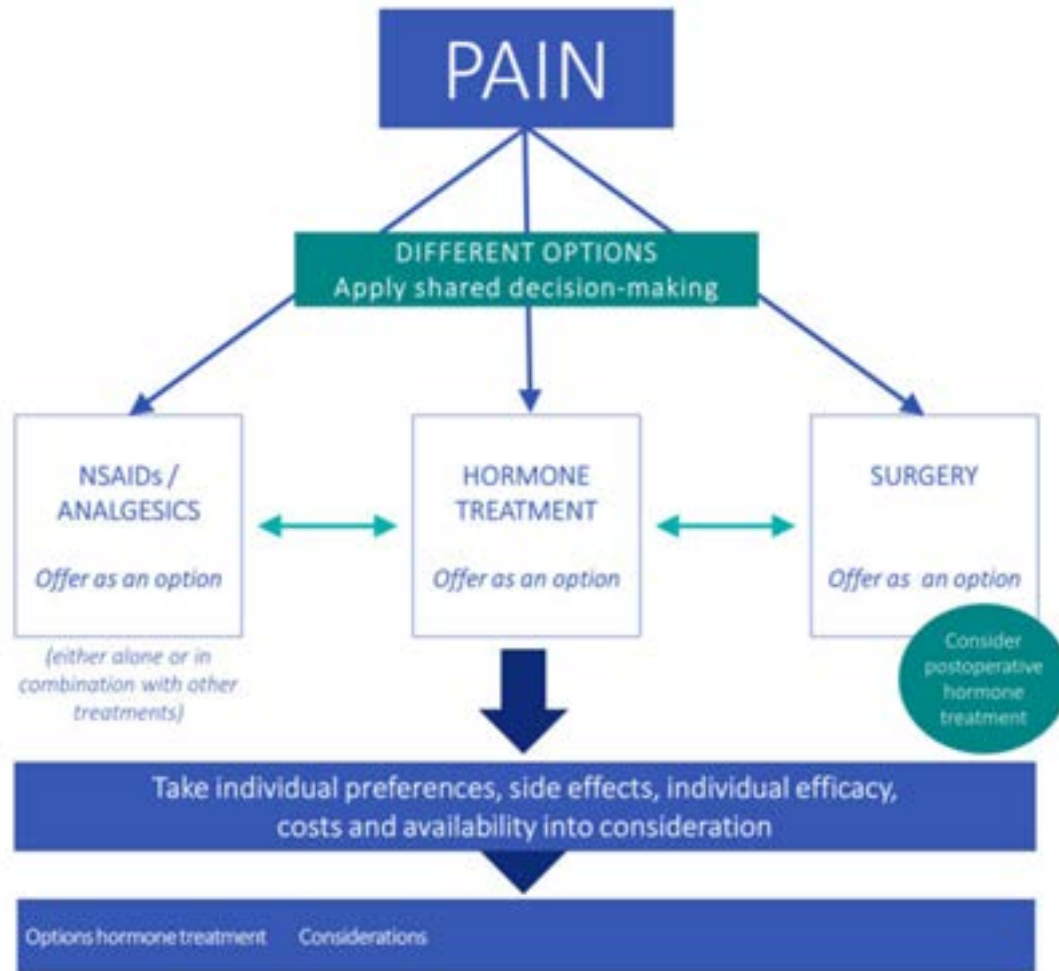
PAIN

DIFFERENT OPTIONS
Apply shared decision-making

NSAIDs / ANALGESICS

Offer as an option

(either alone or in combination with other treatments)

HORMONE TREATMENT

Offer as an option

SURGERY

Offer as an option

Consider postoperative hormone treatment

Take individual preferences, side effects, individual efficacy, costs and availability into consideration

Options hormone treatment Considerations